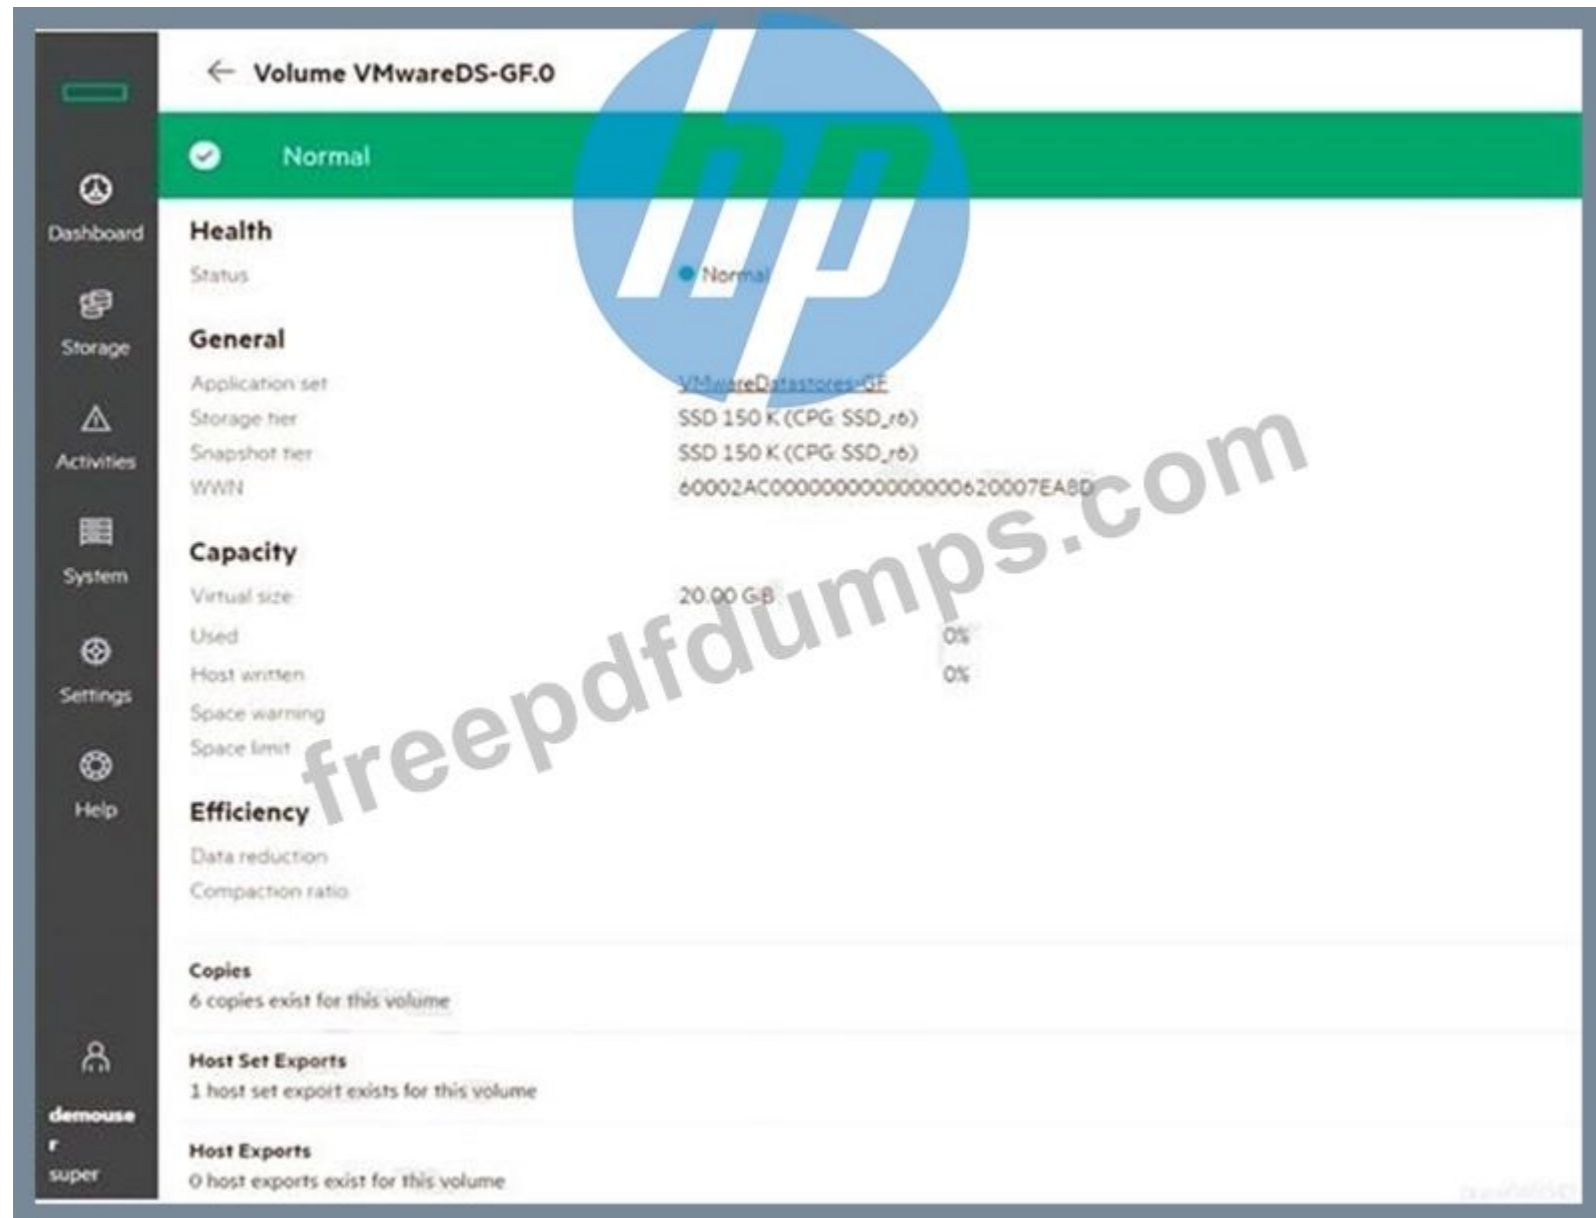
Dashboard
Storage
Activities
System
Settings
Help
demouser
super

← Volume VMwareDS-GF.0

Normal

Health
Status Normal

General
Application set VMwareDatastores-GF
Storage tier SSD 150 K (CPG SSD_r6)
Snapshot tier SSD 150 K (CPG SSD_r6)
WWN 60002AC00000000000000620007EA8D

Capacity
Virtual size 20.00 GB
Used 0%
Host written 0%
Space warning
Space limit

Efficiency
Data reduction
Compaction ratio

Copies
6 copies exist for this volume

Host Set Exports
1 host set export exists for this volume

Host Exports
0 host exports exist for this volume

hp

freepdfdumps.com